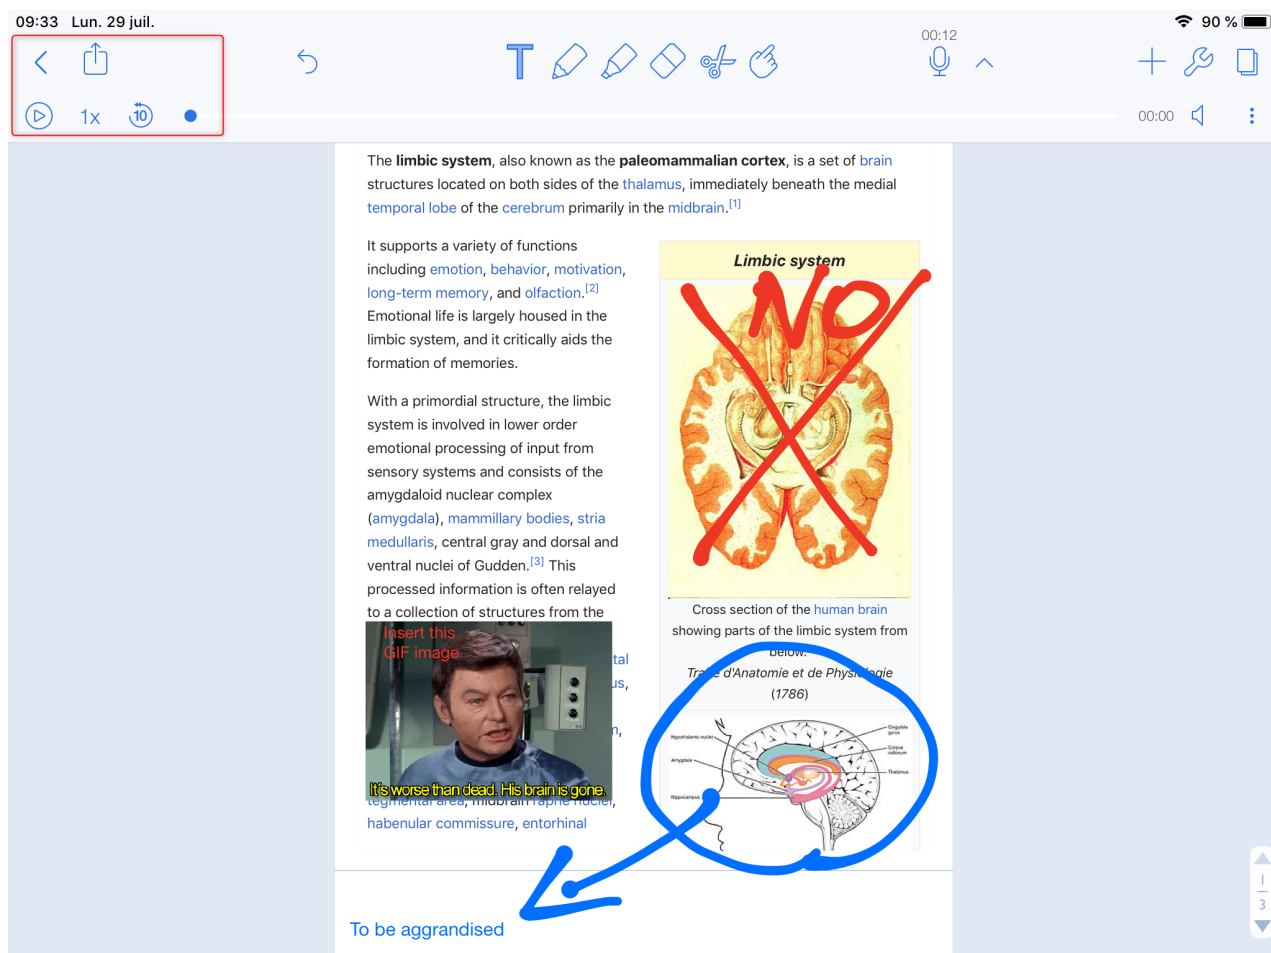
09:33 Lun. 29 juil.

90 %

00:12

1x

10

00:00

The **limbic system**, also known as the **paleomammalian cortex**, is a set of brain structures located on both sides of the thalamus, immediately beneath the medial temporal lobe of the cerebrum primarily in the midbrain.[1]

It supports a variety of functions including emotion, behavior, motivation, long-term memory, and olfaction.[2] Emotional life is largely housed in the limbic system, and it critically aids the formation of memories.

With a primordial structure, the limbic system is involved in lower order emotional processing of input from sensory systems and consists of the amygdaloid nuclear complex (amygdala), mammillary bodies, stria medullaris, central gray and dorsal and ventral nuclei of Gudden.[3] This processed information is often relayed to a collection of structures from the

Insert this GIF image

It's worse than dead. His brain is gone.

tal
us,
n,

tegmental area, midbrain raphe nuclei, habenular commissure, entorhinal

Limbic system

NO

Cross section of the human brain showing parts of the limbic system from below.
Traité d'Anatomie et de Physiologie (1786)

Cingulate gyrus
Corpus callosum
Thalamus
Hypothalamic nuclei
Amygdala
Hippocampus

To be aggrandised

1
3